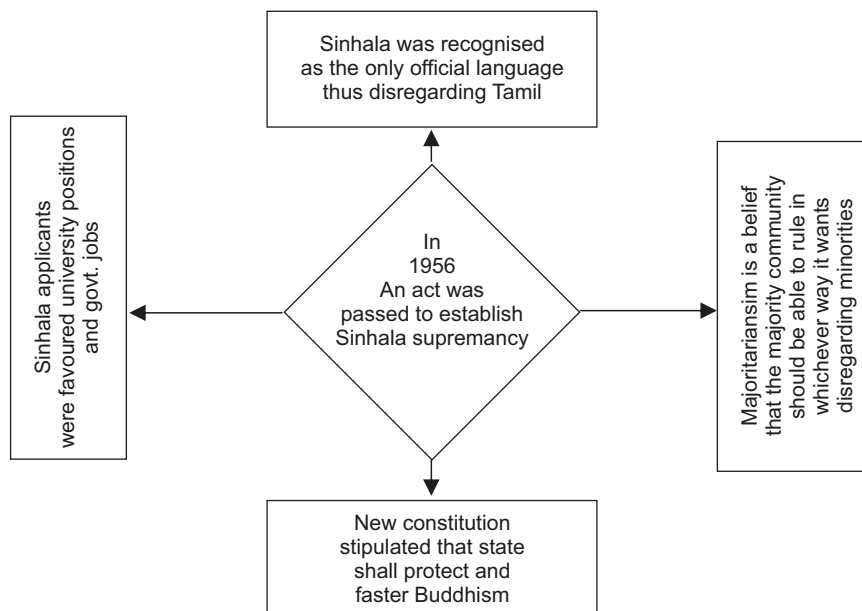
Sinhala was recognised as the only official language thus disregarding Tamil

Sinhala applicants were favoured university positions and govt. jobs

In 1956 An act was passed to establish Sinhala supremancy

Majoritariansim is a belief that the majority community should be able to rule in whichever way it wants disregarding minorities

New constitution stipulated that state shall protect and faster Buddhism